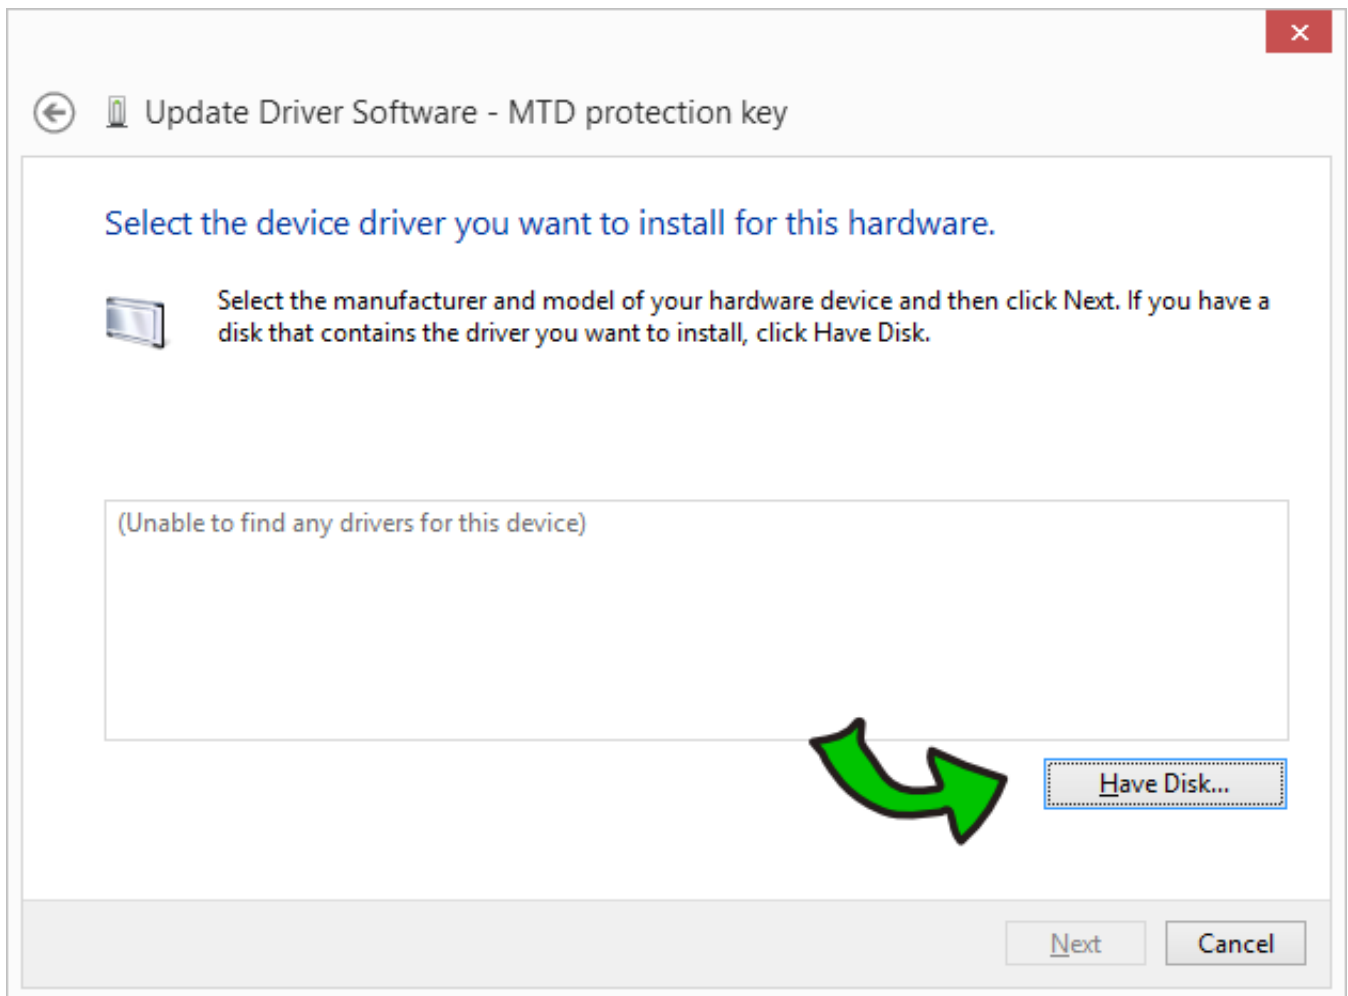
×

Update Driver Software - MTD protection key

Select the device driver you want to install for this hardware.

Select the manufacturer and model of your hardware device and then click Next. If you have a disk that contains the driver you want to install, click Have Disk.

(Unable to find any drivers for this device)

Have Disk...

Next

Cancel